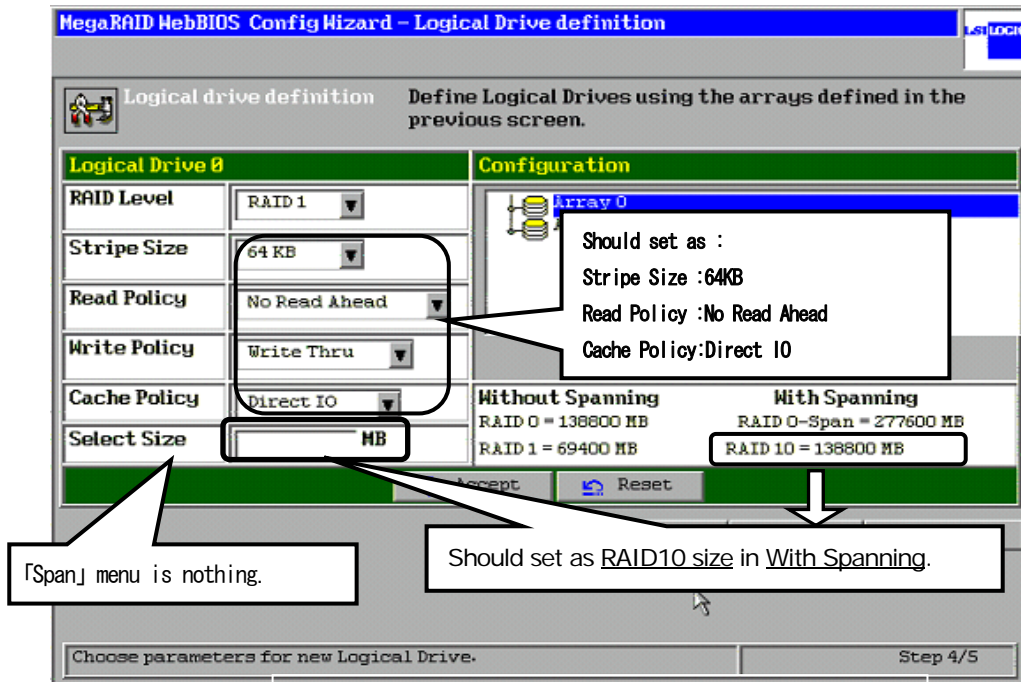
MegaRAID WebBIOS Config Wizard – Logical Drive definition

LSI LOGIC

Logical drive definition

Define Logical Drives using the arrays defined in the previous screen.

Logical Drive 0

| RAID Level | RAID 1 |
|---|---|
| Stripe Size | 64 KB |
| Read Policy | No Read Ahead |
| Write Policy | Write Thru |
| Cache Policy | Direct IO |
| Select Size | MB |

Configuration

Array 0

Should set as :
Stripe Size :64KB
Read Policy :No Read Ahead
Cache Policy:Direct IO

Without Spanning
RAID 0 = 138800 MB
RAID 1 = 69400 MB

With Spanning
RAID 0-Span = 277600 MB
RAID 10 = 138800 MB

Accept

Reset

「Span」menu is nothing.

Should set as RAID10 size in With Spanning.

Choose parameters for new Logical Drive.

Step 4/5